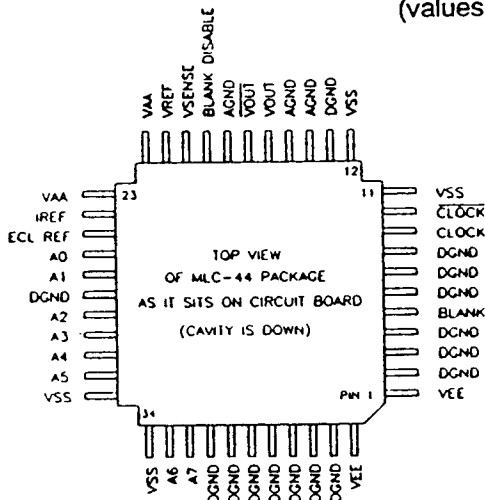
(values

VAA
VREF
VSENSE
BLANK DISABLE
AGND
$\overline{VOUT}$
VOUT
AGND
AGND
DGND
VSS

12
23
11

VAA
IREF
ECL REF
A0
A1
DGND
A2
A3
A4
A5
VSS

TOP VIEW
OF MLC-44 PACKAGE
AS IT SITS ON CIRCUIT BOARD
(CAVITY IS DOWN)

VSS
$\overline{CLOCK}$
CLOCK
DGND
DGND
DGND
BLANK
DGND
DGND
DGND
VEE

PIN 1
34

VSS
A6
A7
DGND
DGND
DGND
DGND
DGND
DGND
DGND
VEE